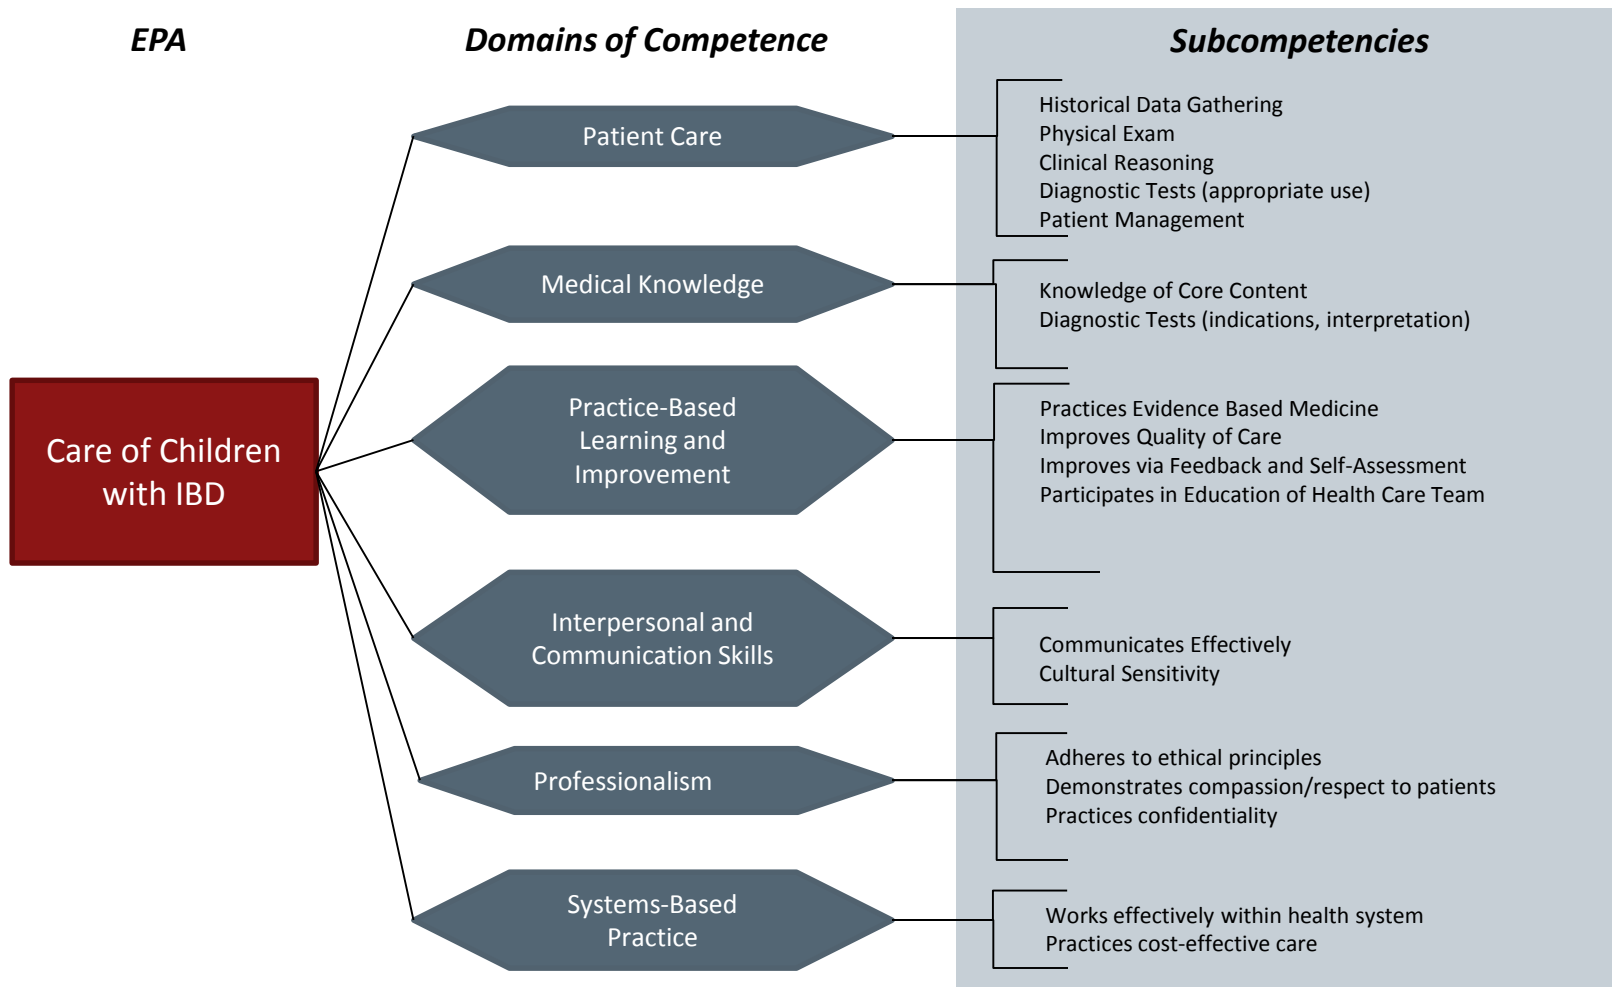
EPA

Domains of Competence

Subcompetencies

Care of Children with IBD

Patient Care

Historical Data Gathering
Physical Exam
Clinical Reasoning
Diagnostic Tests (appropriate use)
Patient Management

Medical Knowledge

Knowledge of Core Content
Diagnostic Tests (indications, interpretation)

Practice-Based Learning and Improvement

Practices Evidence Based Medicine
Improves Quality of Care
Improves via Feedback and Self-Assessment
Participates in Education of Health Care Team

Interpersonal and Communication Skills

Communicates Effectively
Cultural Sensitivity

Professionalism

Adheres to ethical principles
Demonstrates compassion/respect to patients
Practices confidentiality

Systems-Based Practice

Works effectively within health system
Practices cost-effective care